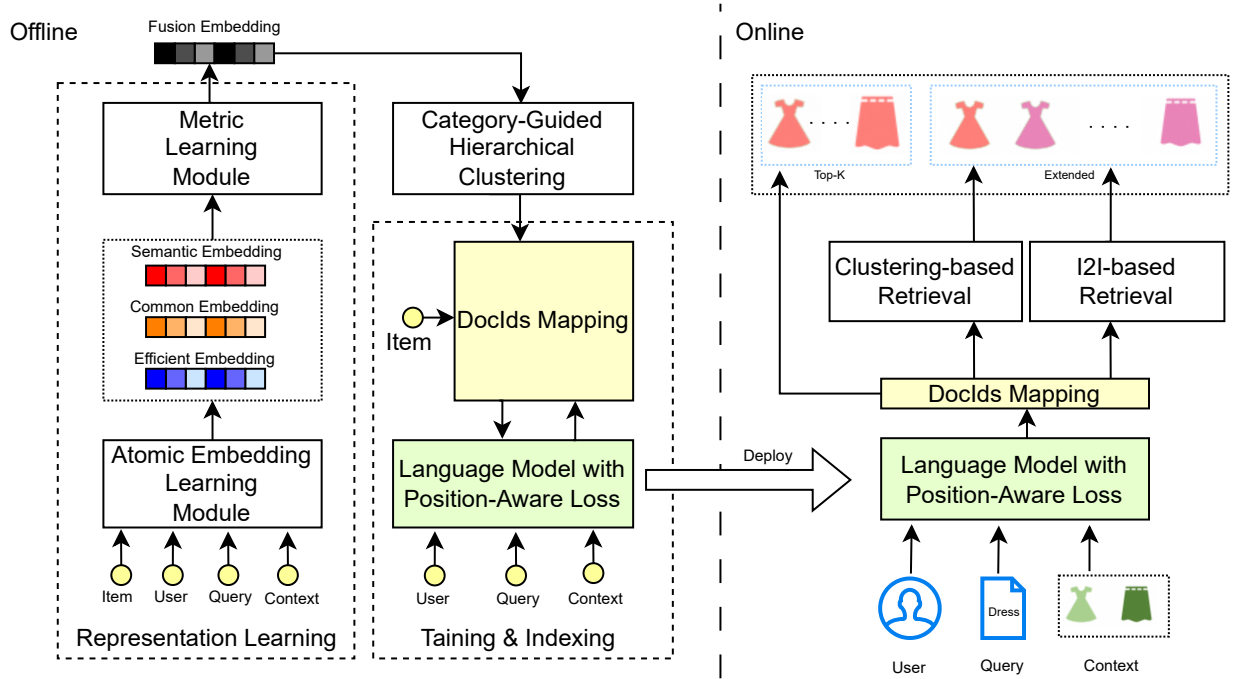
Offline

Fusion Embedding

Metric Learning Module

Semantic Embedding

Common Embedding

Efficient Embedding

Atomic Embedding Learning Module

Item User Query Context

Representation Learning

Category-Guided Hierarchical Clustering

Item

DocIds Mapping

Language Model with Position-Aware Loss

User Query Context

Taining & Indexing

Deploy

Online

. . . .

Top-K

. . . .

Extended

Clustering-based Retrieval

I2I-based Retrieval

DocIds Mapping

Language Model with Position-Aware Loss

Dress

User Query Context